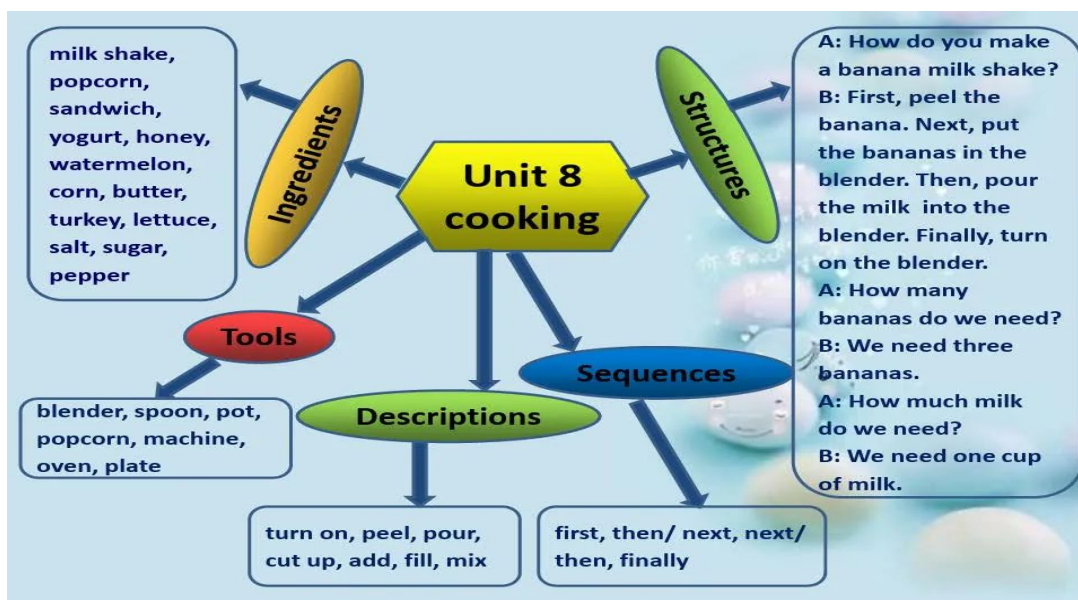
milk shake, popcorn, sandwich, yogurt, honey, watermelon, corn, butter, turkey, lettuce, salt, sugar, pepper

Ingredients

Unit 8 cooking

Structures

A: How do you make a banana milk shake?
B: First, peel the banana. Next, put the bananas in the blender. Then, pour the milk into the blender. Finally, turn on the blender.
A: How many bananas do we need?
B: We need three bananas.
A: How much milk do we need?
B: We need one cup of milk.

Tools

blender, spoon, pot, popcorn, machine, oven, plate

Descriptions

turn on, peel, pour, cut up, add, fill, mix

Sequences

first, then/ next, next/ then, finally